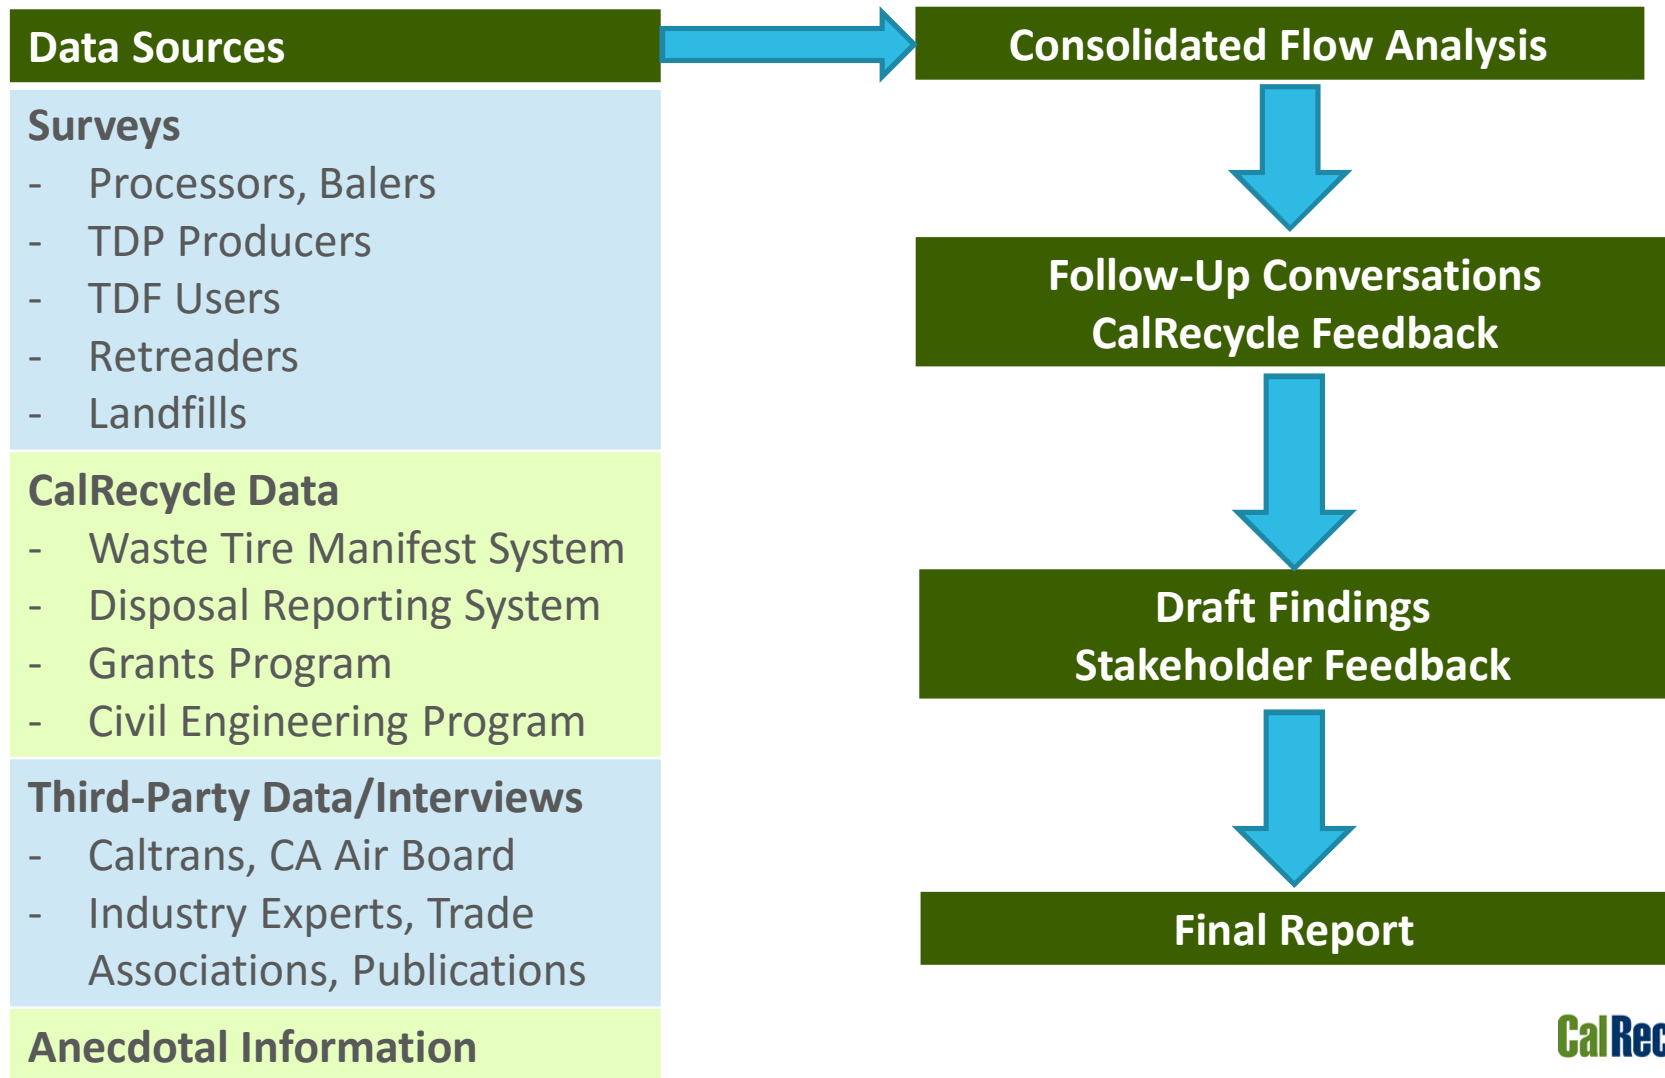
Data Sources

Surveys
- Processors, Balers
- TDP Producers
- TDF Users
- Retreaders
- Landfills

CalRecycle Data
- Waste Tire Manifest System
- Disposal Reporting System
- Grants Program
- Civil Engineering Program

Third-Party Data/Interviews
- Caltrans, CA Air Board
- Industry Experts, Trade Associations, Publications

Anecdotal Information

Consolidated Flow Analysis

Follow-Up Conversations
CalRecycle Feedback

Draft Findings
Stakeholder Feedback

Final Report

CalRec